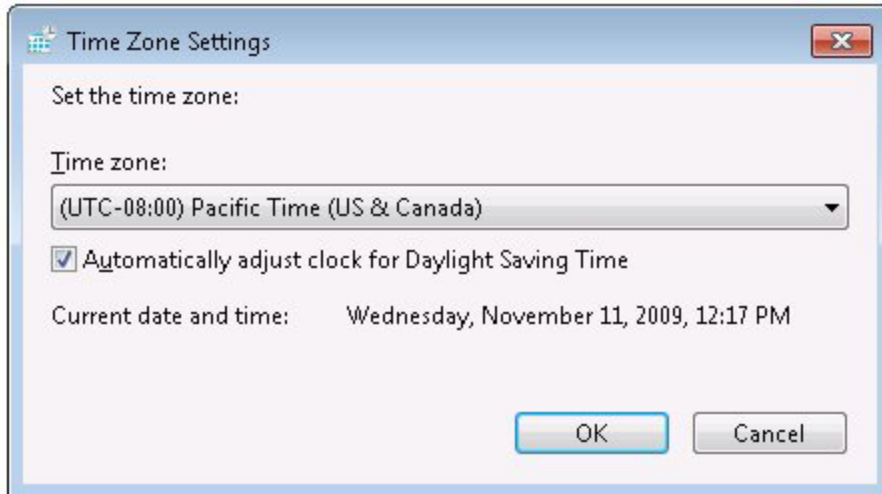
Time Zone Settings

Set the time zone:

Time zone:

(UTC-08:00) Pacific Time (US & Canada)

Automatically adjust clock for Daylight Saving Time

Current date and time: Wednesday, November 11, 2009, 12:17 PM

OK

Cancel